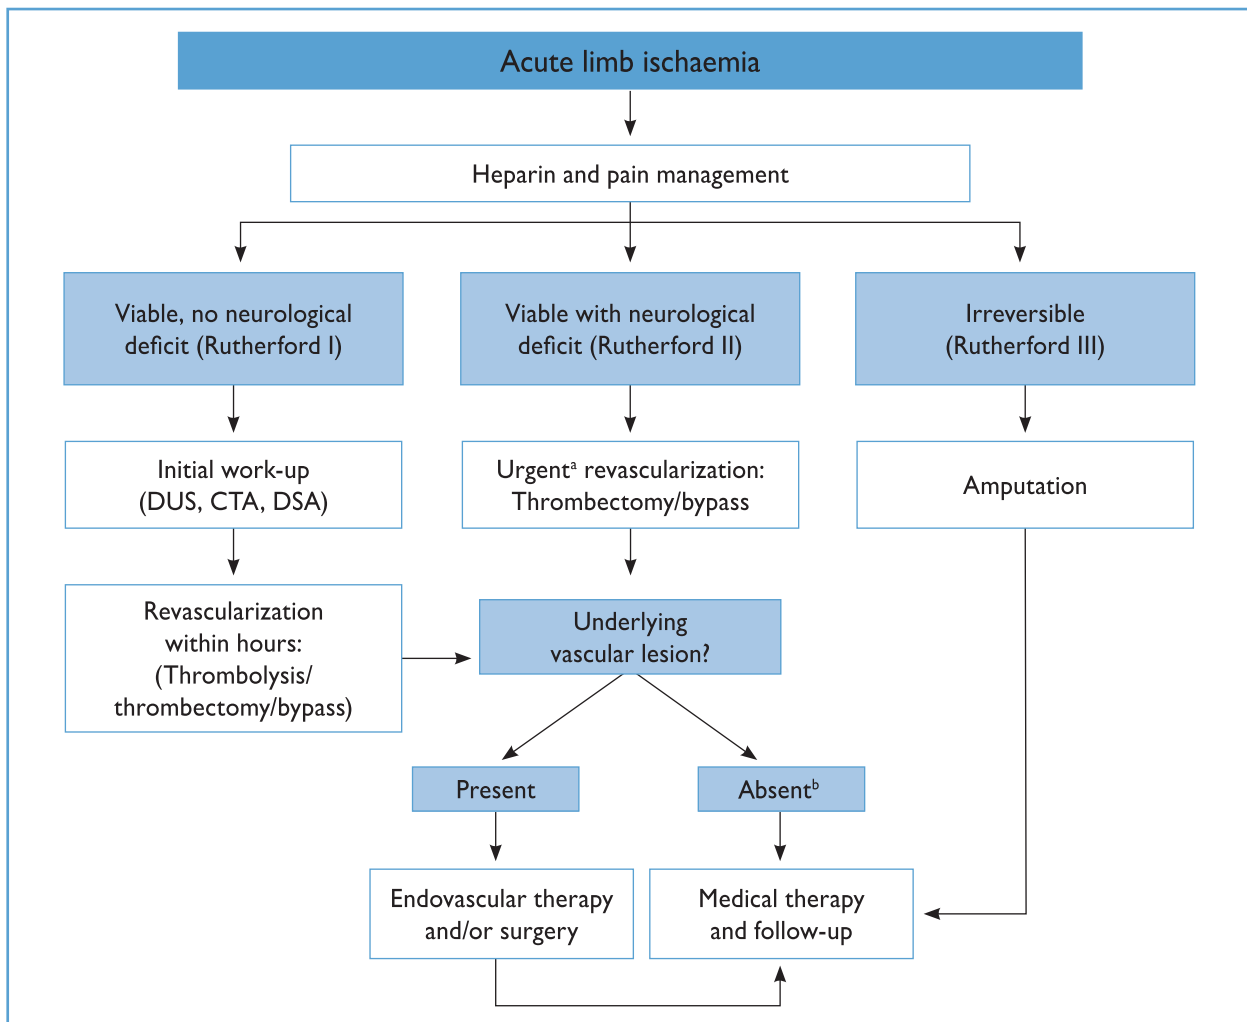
Acute limb ischaemia

Heparin and pain management

Viable, no neurological deficit (Rutherford I)

Viable with neurological deficit (Rutherford II)

Irreversible (Rutherford III)

Initial work-up (DUS, CTA, DSA)

Urgent$^{a}$ revascularization: Thrombectomy/bypass

Amputation

Revascularization within hours: (Thrombolysis/ thrombectomy/bypass)

Underlying vascular lesion?

Present

Absent$^{b}$

Endovascular therapy and/or surgery

Medical therapy and follow-up